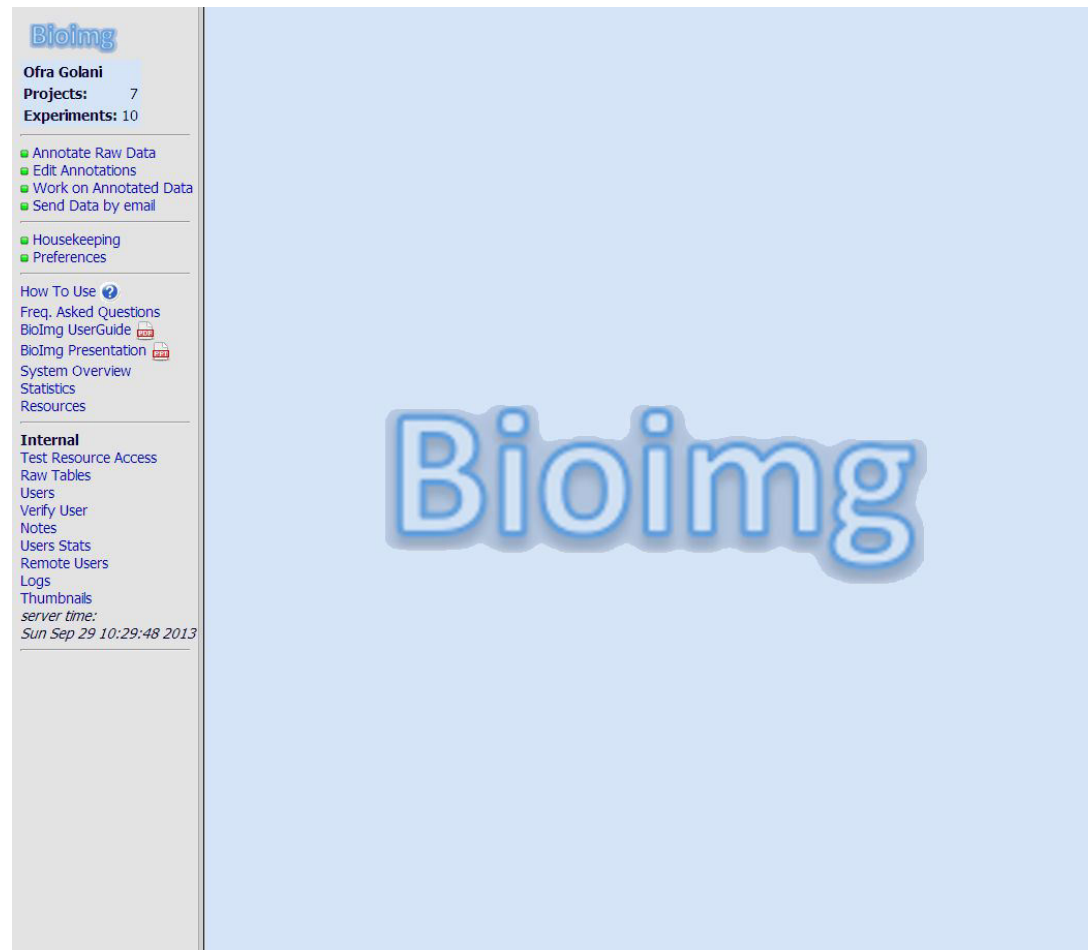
Bioimg

| Ofra Golani | |
|---|---|
| Projects: | 7 |
| Experiments: | 10 |

Annotate Raw Data
Edit Annotations
Work on Annotated Data
Send Data by email

Housekeeping
Preferences

How To Use
Freq. Asked Questions
BioImg UserGuide PDF
BioImg Presentation PPT
System Overview
Statistics
Resources

Internal
Test Resource Access
Raw Tables
Users
Verify User
Notes
Users Stats
Remote Users
Logs
Thumbnails
server time:
Sun Sep 29 10:29:48 2013

Bioimg